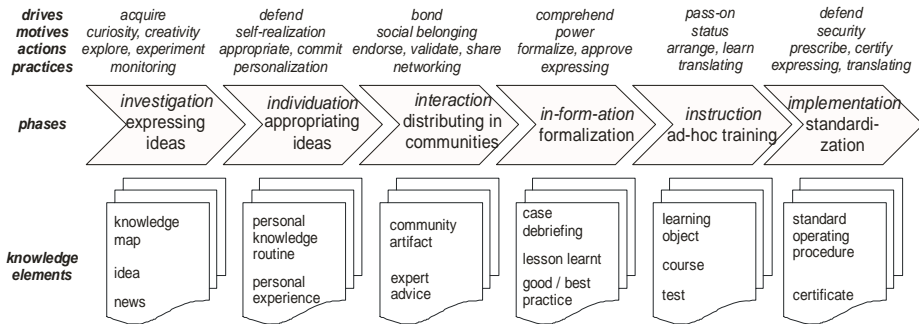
drives
motives
actions
practices

acquire
curiosity, creativity
explore, experiment
monitoring

defend
self-realization
appropriate, commit
personalization

bond
social belonging
endorse, validate, share
networking

comprehend
power
formalize, approve
expressing

pass-on
status
arrange, learn
translating

defend
security
prescribe, certify
expressing, translating

phases

investigation
expressing ideas

individuation
appropriating ideas

interaction
distributing in communities

in-form-ation
formalization

instruction
ad-hoc training

implementation
standardization

knowledge elements

knowledge map

idea

news

personal knowledge routine

personal experience

community artifact

expert advice

case debriefing

lesson learnt

good / best practice

learning object

course

test

standard operating procedure

certificate